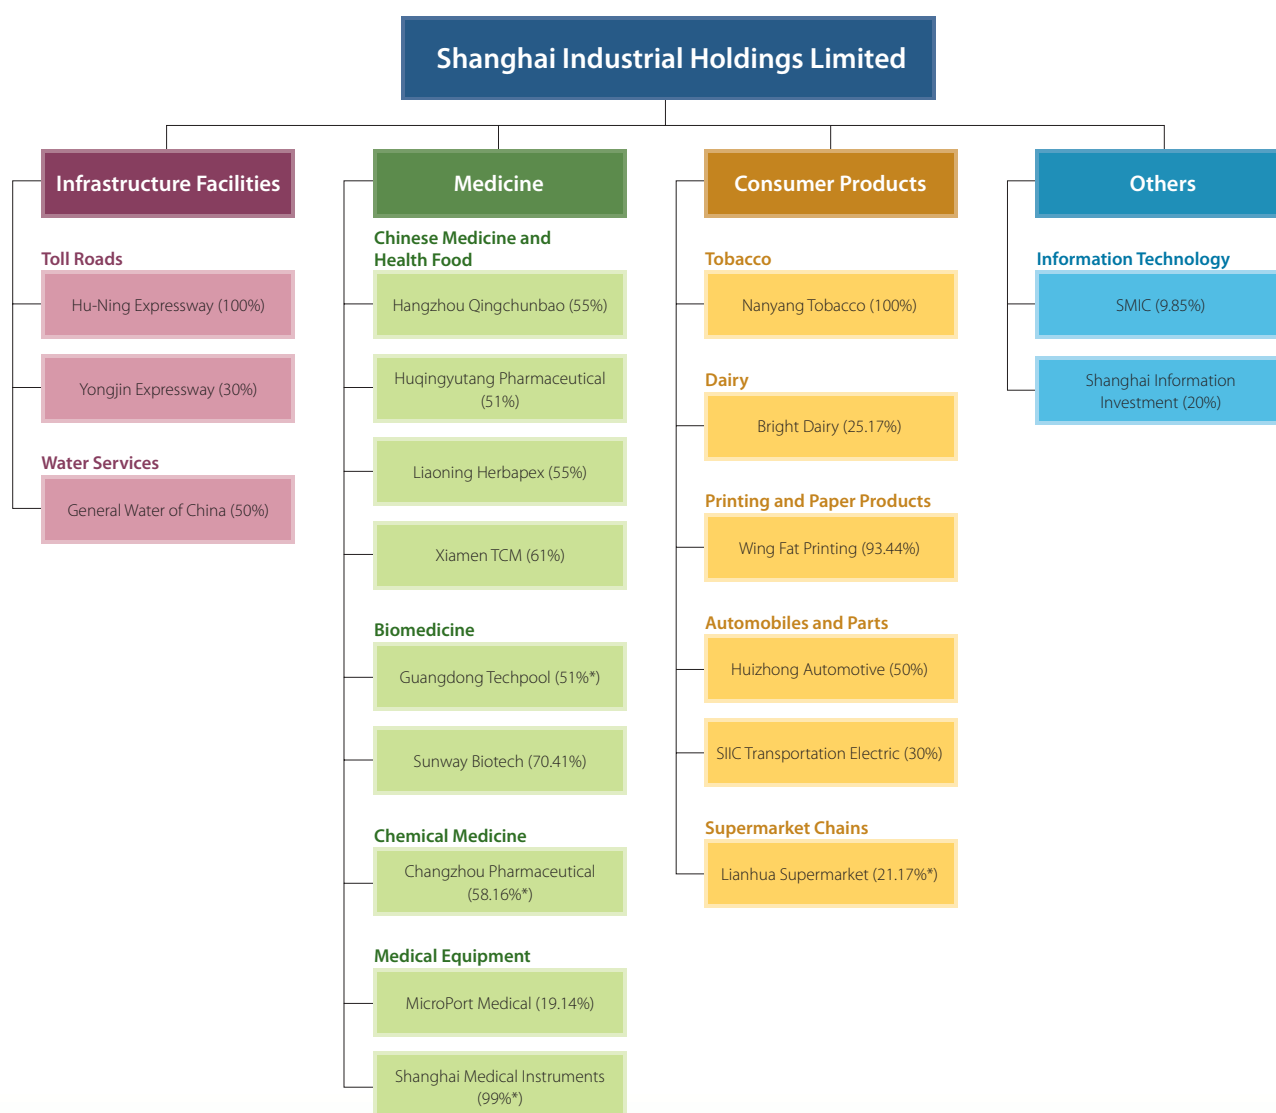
Shanghai Industrial Holdings Limited

Infrastructure Facilities

Toll Roads

Hu-Ning Expressway (100%)

Yongjin Expressway (30%)

Water Services

General Water of China (50%)

Medicine

Chinese Medicine and Health Food

Hangzhou Qingchunbao (55%)

Huqingyutang Pharmaceutical (51%)

Liaoning Herbapex (55%)

Xiamen TCM (61%)

Biomedicine

Guangdong Techpool (51%*)

Sunway Biotech (70.41%)

Chemical Medicine

Changzhou Pharmaceutical (58.16%*)

Medical Equipment

MicroPort Medical (19.14%)

Shanghai Medical Instruments (99%*)

Consumer Products

Tobacco

Nanyang Tobacco (100%)

Dairy

Bright Dairy (25.17%)

Printing and Paper Products

Wing Fat Printing (93.44%)

Automobiles and Parts

Huizhong Automotive (50%)

SIIC Transportation Electric (30%)

Supermarket Chains

Lianhua Supermarket (21.17%*)

Others

Information Technology

SMIC (9.85%)

Shanghai Information Investment (20%)